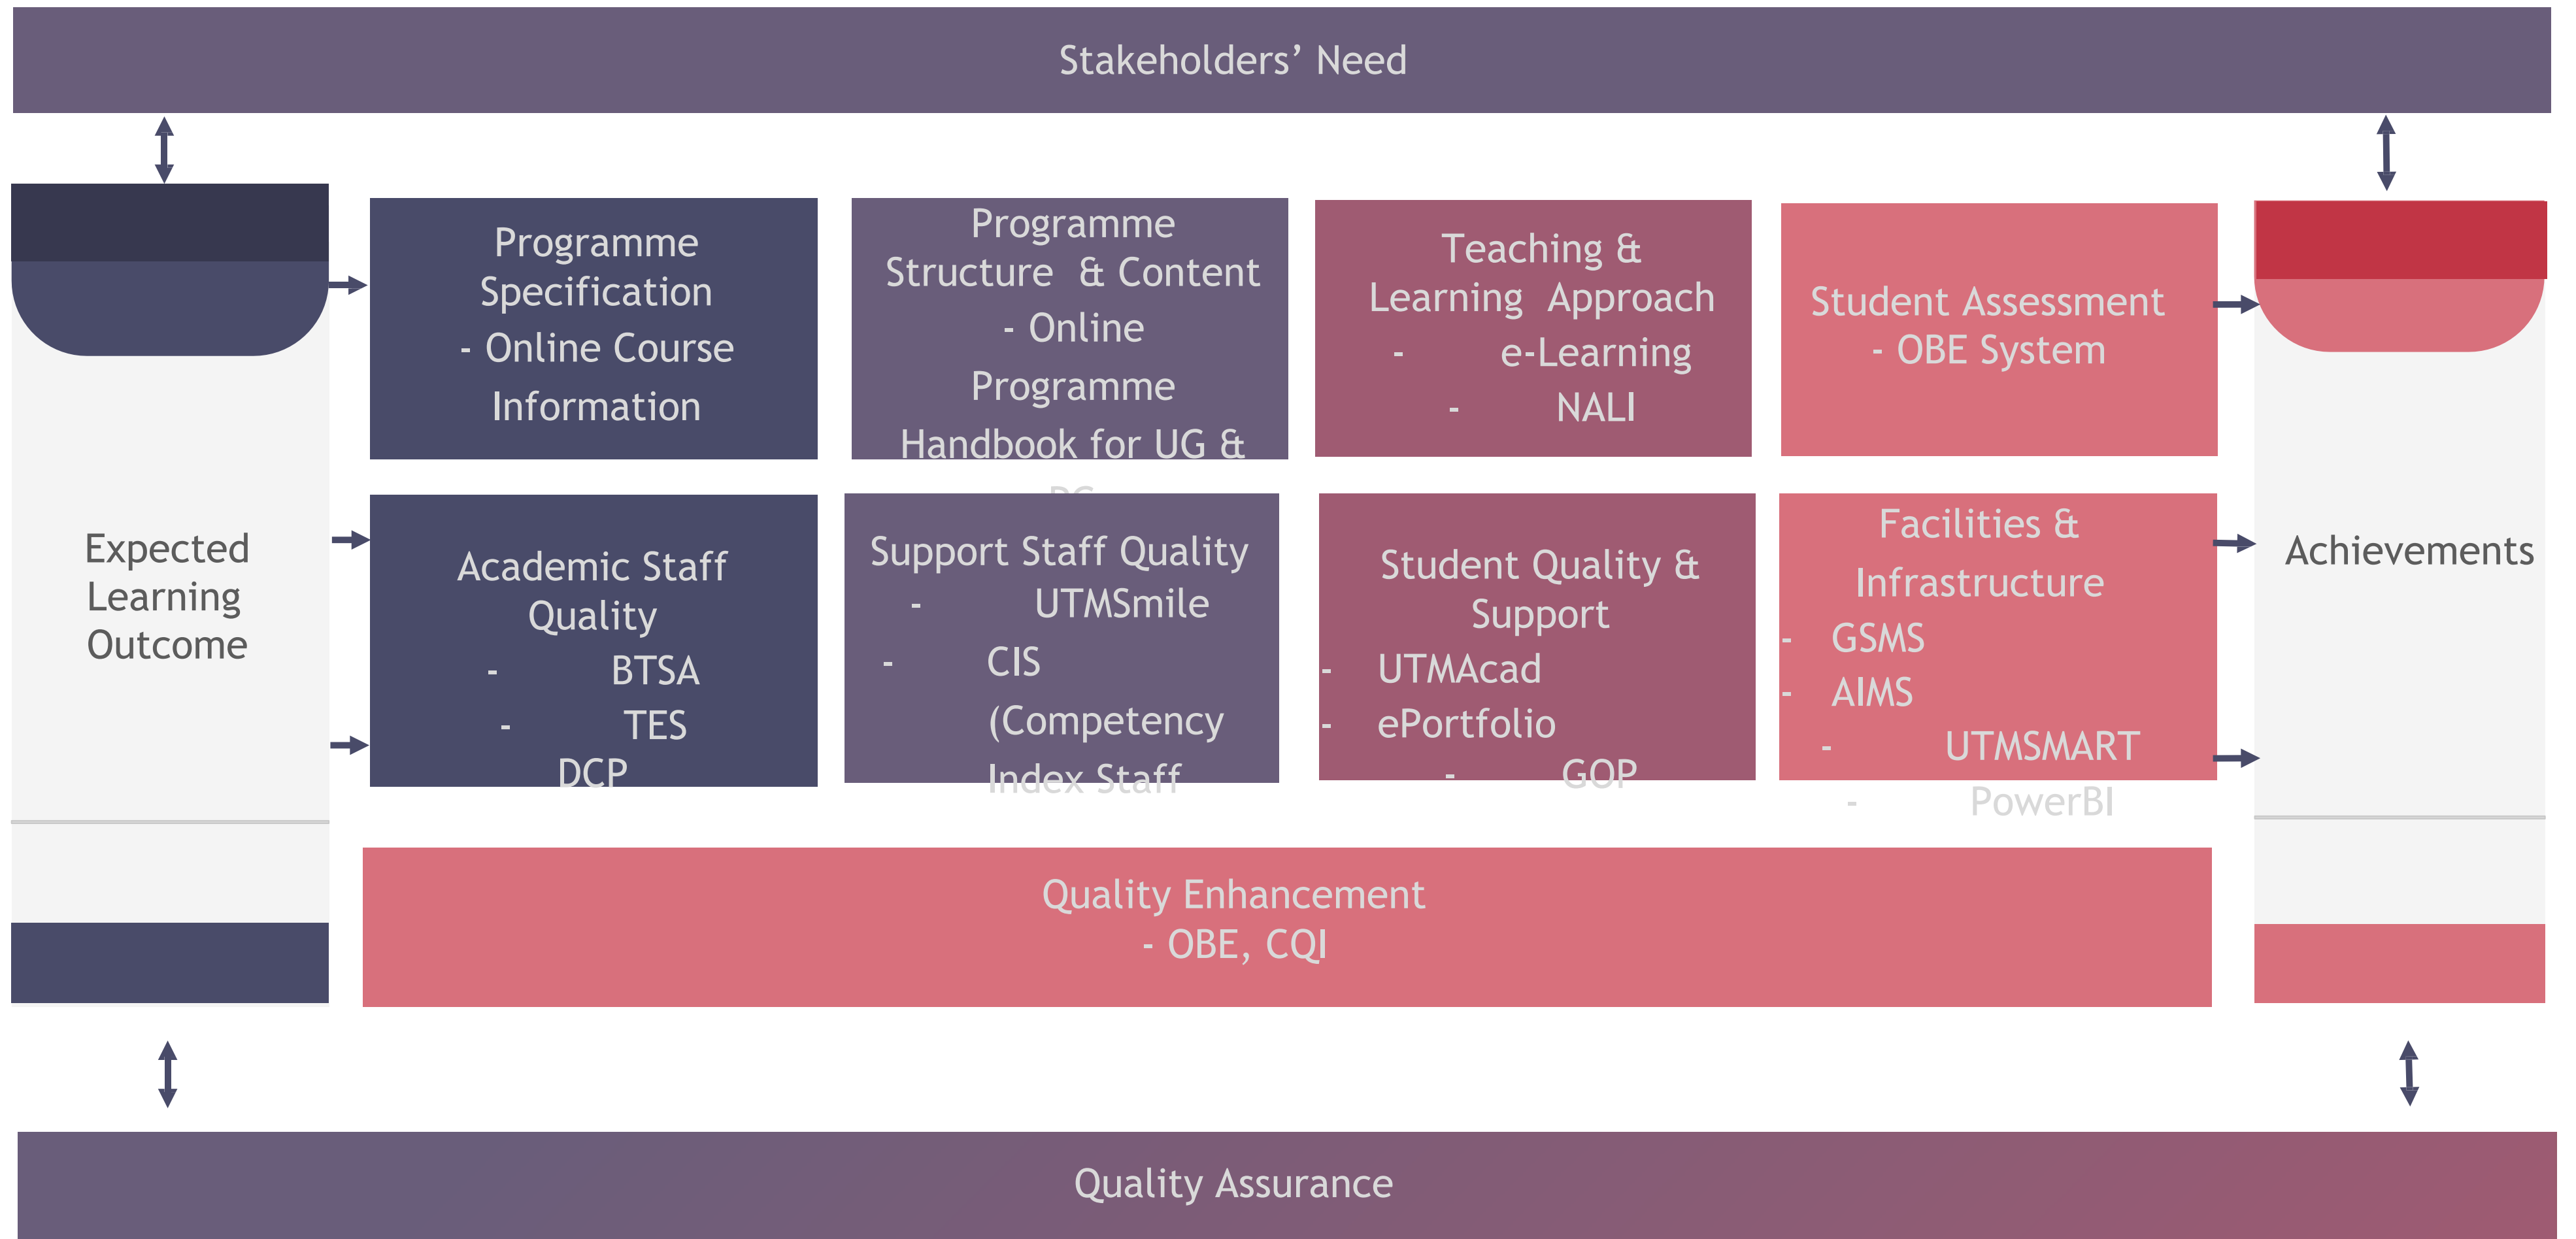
Stakeholders' Need

Expected Learning Outcome

Programme Specification
- Online Course Information

Programme Structure & Content
- Online Programme Handbook for UG &
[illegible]

Teaching & Learning Approach
- e-Learning
- NALI

Student Assessment
- OBE System

Achievements

Academic Staff Quality
- BTSA
- TES
DCP

Support Staff Quality
- UTMSmile
- CIS
(Competency Index Staff

Student Quality & Support
- UTMAcad
- ePortfolio
- GOP

Facilities & Infrastructure
- GSMS
- AIMS
- UTMSMART
- PowerBI

Quality Enhancement
- OBE, CQI

Quality Assurance